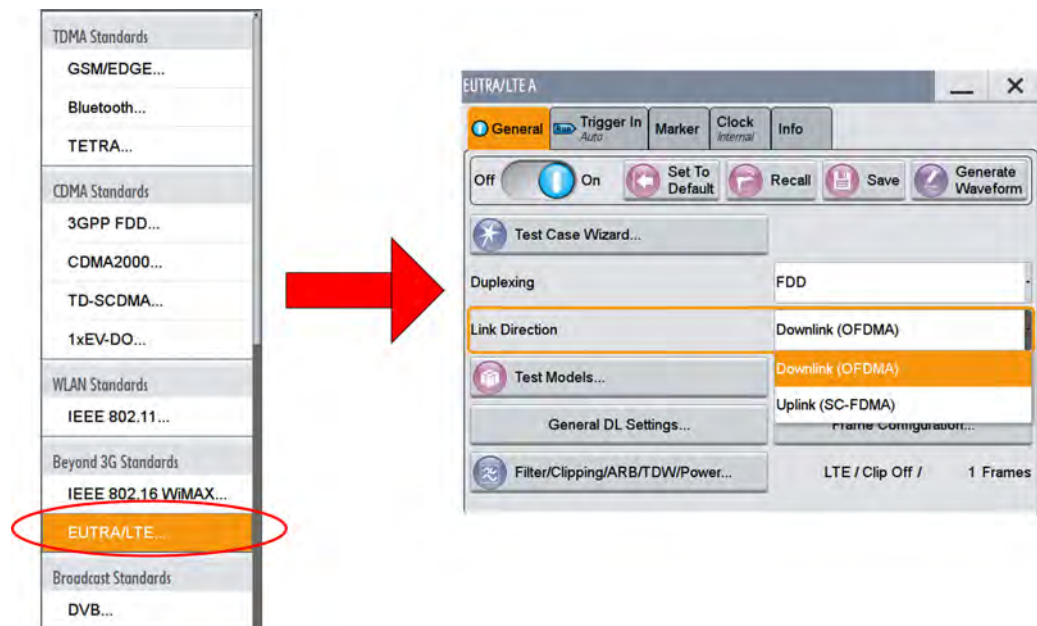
TDMA Standards
GSM/EDGE...
Bluetooth...
TETRA...
CDMA Standards
3GPP FDD...
CDMA2000...
TD-SCDMA...
1xEV-DO...
WLAN Standards
IEEE 802.11...
Beyond 3G Standards
IEEE 802.16 WiMAX...
EUTRA/LTE...
Broadcast Standards
DVB...

EUTRA/LTE A
General
Trigger In
Auto
Marker
Clock
Internal
Info
Off
On
Set To Default
Recall
Save
Generate Waveform
Test Case Wizard...
Duplexing
FDD
Link Direction
Downlink (OFDMA)
Test Models...
Downlink (OFDMA)
Uplink (SC-FDMA)
General DL Settings...
Frame Configuration...
Filter/Clipping/ARB/TDW/Power...
LTE / Clip Off /
1 Frames